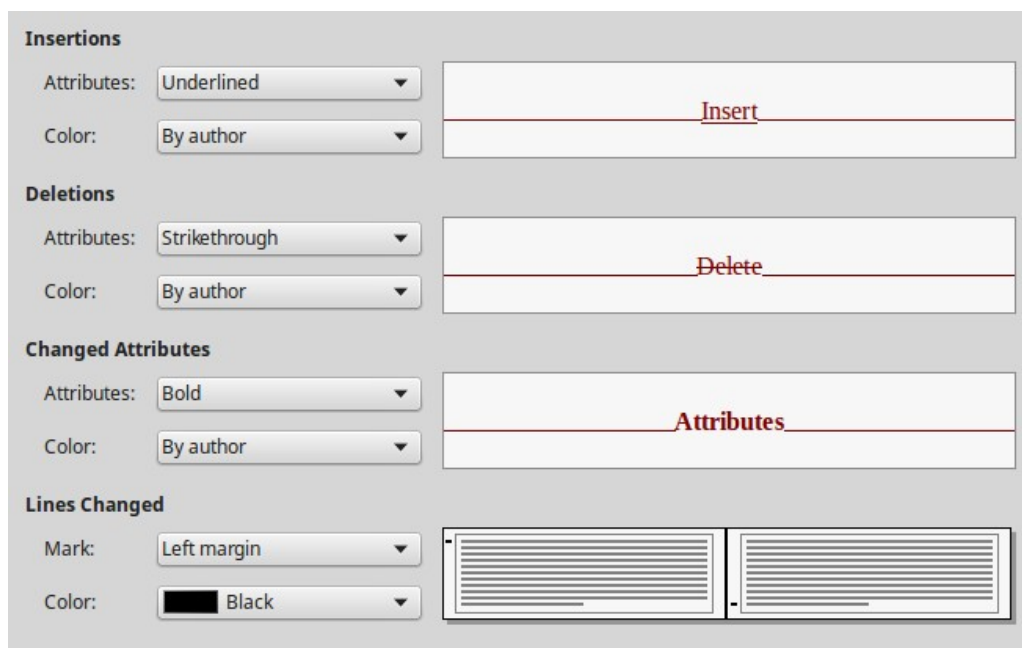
Insertions

Attributes: Underlined

Color: By author

Insert

Deletions

Attributes: Strikethrough

Color: By author

Delete

Changed Attributes

Attributes: Bold

Color: By author

Attributes

Lines Changed

Mark: Left margin

Color: Black